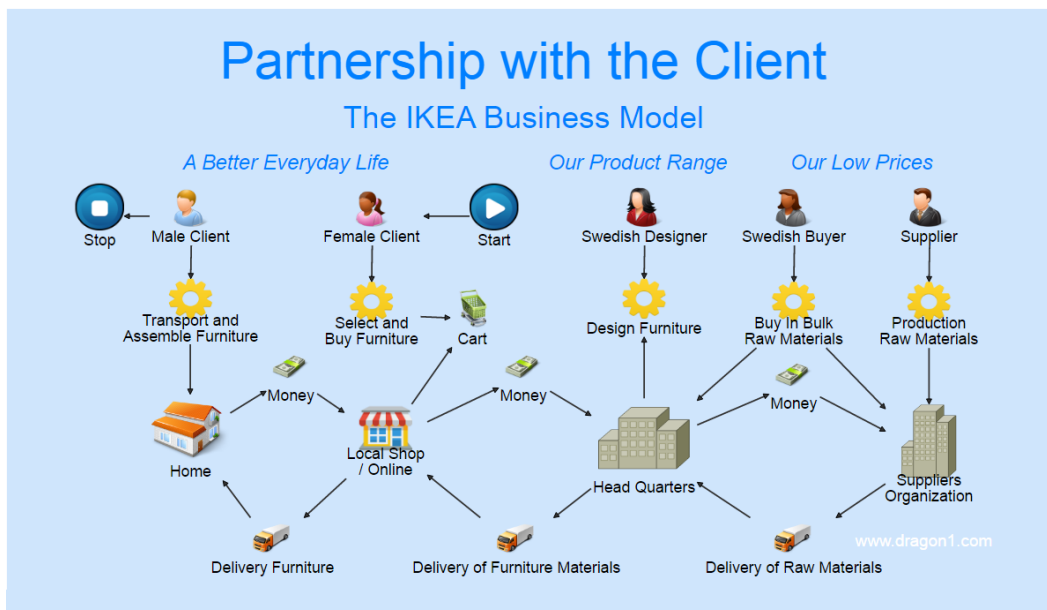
Partnership with the Client

The IKEA Business Model

A Better Everyday Life

Our Product Range

Our Low Prices

Stop

Male Client

Female Client

Start

Swedish Designer

Swedish Buyer

Supplier

Transport and Assemble Furniture

Select and Buy Furniture

Cart

Design Furniture

Buy In Bulk Raw Materials

Production Raw Materials

Money

Money

Money

Home

Local Shop / Online

Head Quarters

Suppliers Organization

Delivery Furniture

Delivery of Furniture Materials

Delivery of Raw Materials

www.dragon1.com